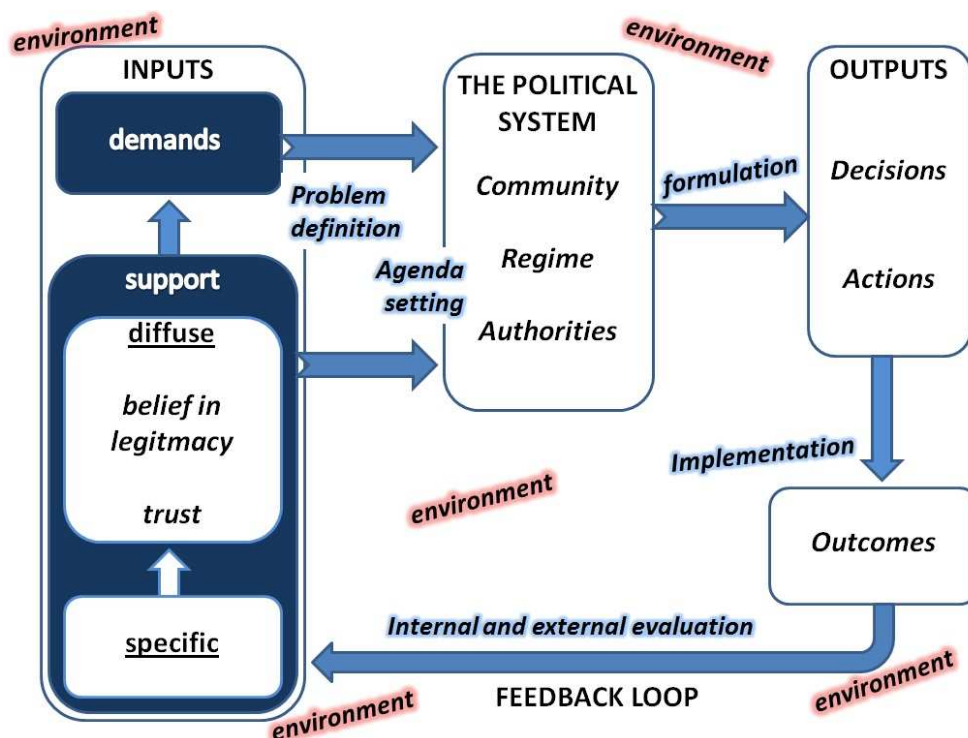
environment

INPUTS

demands

support

diffuse

belief in legitmacy

trust

specific

Problem definition

Agenda setting

environment

THE POLITICAL SYSTEM

Community

Regime

Authorities

formulation

OUTPUTS

Decisions

Actions

Implementation

environment

Outcomes

Internal and external evaluation

FEEDBACK LOOP

environment

environment